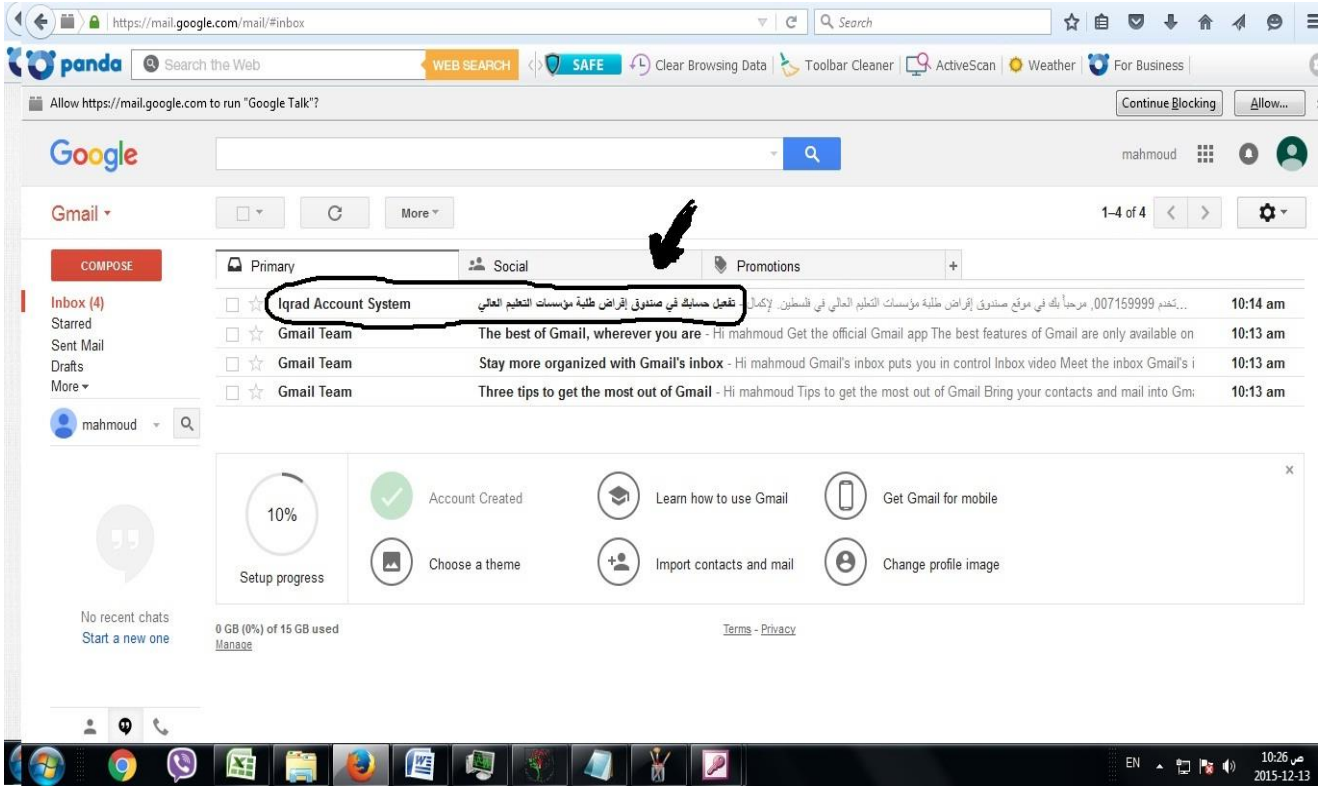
https://mail.google.com/mail/#inbox

Search

panda

Search the Web

WEB SEARCH

SAFE

Clear Browsing Data

Toolbar Cleaner

ActiveScan

Weather

For Business

Allow https://mail.google.com to run "Google Talk"?

Continue Blocking

Allow...

Google

mahmoud

Gmail

More

1–4 of 4

COMPOSE

Primary

Social

Promotions

Inbox (4)

Starred

Sent Mail

Drafts

More

mahmoud

| | | |
|---|---|---|
| Iqrad Account System | تفعيل حسابك في صندوق إقراض طلبة مؤسسات التعليم العالي - ...تخدم 007159999، مرحباً بك في موقع صندوق إقراض طلبة مؤسسات التعليم العالي في فلسطين. لإكمال | 10:14 am |
| Gmail Team | The best of Gmail, wherever you are - Hi mahmoud Get the official Gmail app The best features of Gmail are only available on | 10:13 am |
| Gmail Team | Stay more organized with Gmail's inbox - Hi mahmoud Gmail's inbox puts you in control Inbox video Meet the inbox Gmail's i | 10:13 am |
| Gmail Team | Three tips to get the most out of Gmail - Hi mahmoud Tips to get the most out of Gmail Bring your contacts and mail into Gm: | 10:13 am |

10%

Setup progress

Account Created

Learn how to use Gmail

Get Gmail for mobile

Choose a theme

Import contacts and mail

Change profile image

No recent chats

Start a new one

0 GB (0%) of 15 GB used

Manage

Terms - Privacy

EN

10:26 ص

2015-12-13